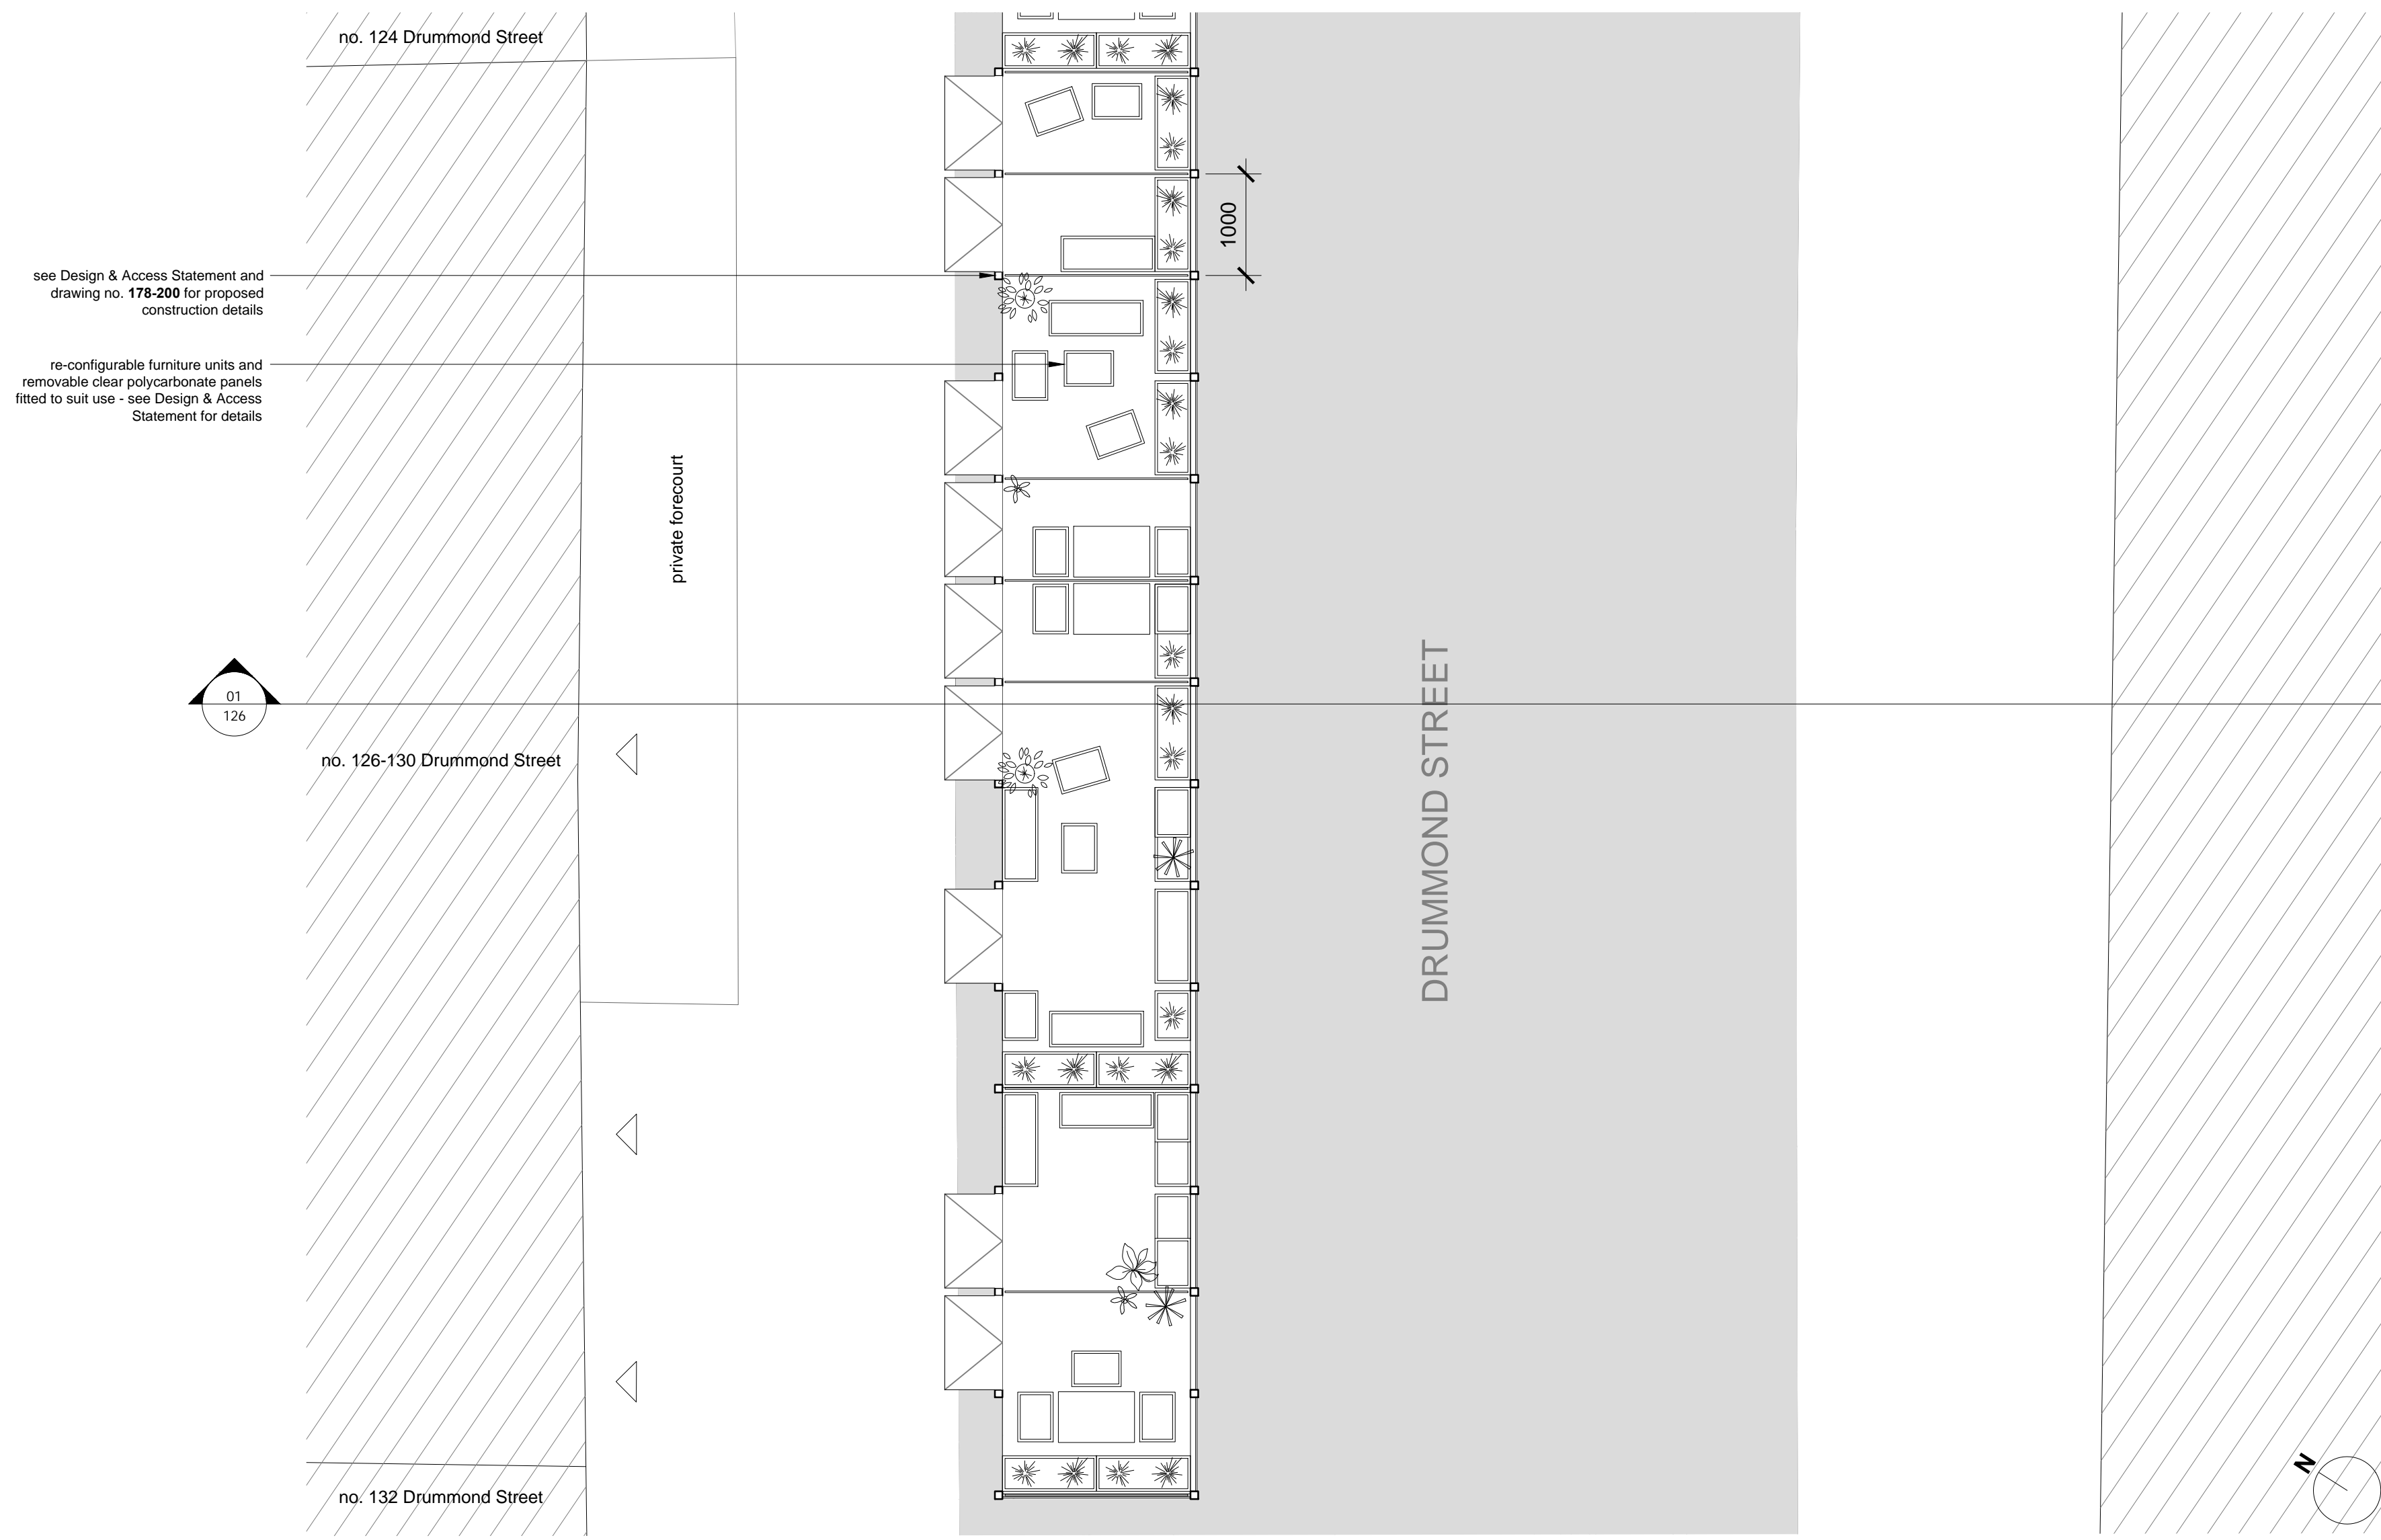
no. 124 Drummond Street

1000

see Design & Access Statement and drawing no. **178-200** for proposed construction details

re-configurable furniture units and removable clear polycarbonate panels fitted to suit use - see Design & Access Statement for details

private forecourt

01
126

no. 126-130 Drummond Street

DRUMMOND STREET

no. 132 Drummond Street

N